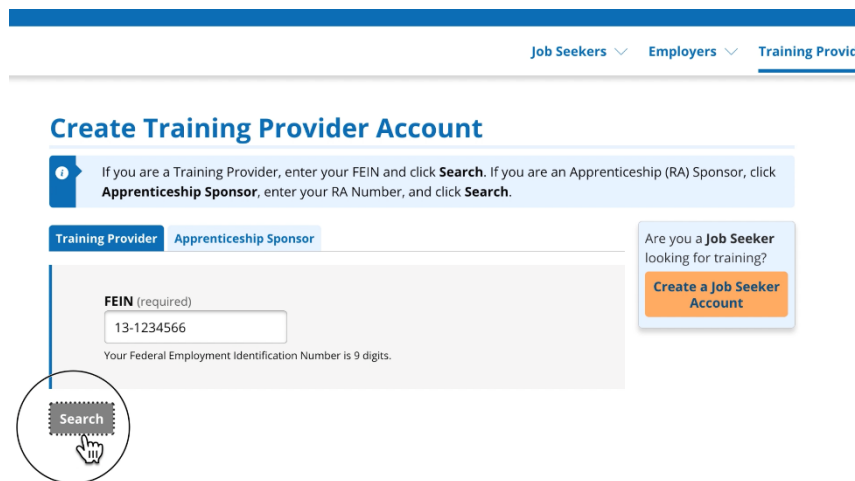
Job Seekers Employers Training Provic

Create Training Provider Account

If you are a Training Provider, enter your FEIN and click **Search**. If you are an Apprenticeship (RA) Sponsor, click **Apprenticeship Sponsor**, enter your RA Number, and click **Search**.

Training Provider Apprenticeship Sponsor

FEIN (required)

13-1234566

Your Federal Employment Identification Number is 9 digits.

Search

Are you a **Job Seeker** looking for training?

Create a Job Seeker Account